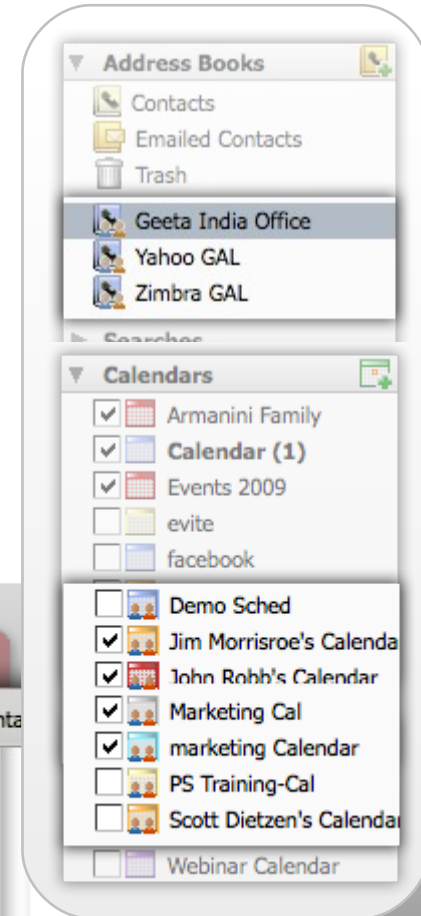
Address Books

Contacts

Emailed Contacts

Trash

Geeta India Office

Yahoo GAL

Zimbra GAL

Searches

Calendars

Armanini Family

Calendar (1)

Events 2009

evite

facebook

Demo Sched

Jim Morrisroe's Calenda

John Robb's Calendar

Marketing Cal

marketing Calendar

PS Training-Cal

Scott Dietzen's Calendar

Webinar Calendar

nta